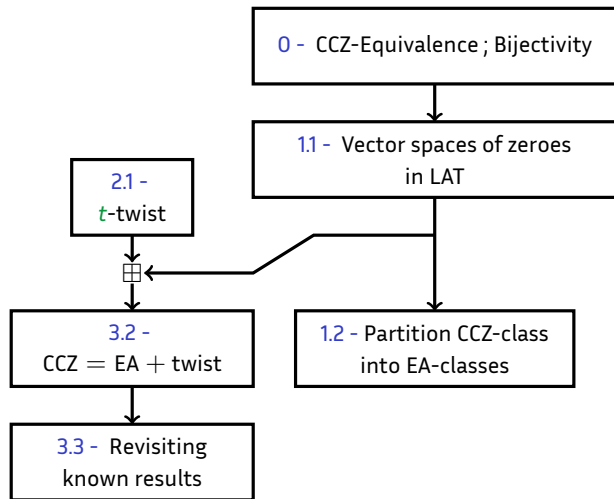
0 - CCZ-Equivalence ; Bijectivity

1.1 - Vector spaces of zeroes in LAT

2.1 - $t$-twist

$\boxplus$

3.2 - CCZ $=$ EA $+$ twist

1.2 - Partition CCZ-class into EA-classes

3.3 - Revisiting known results